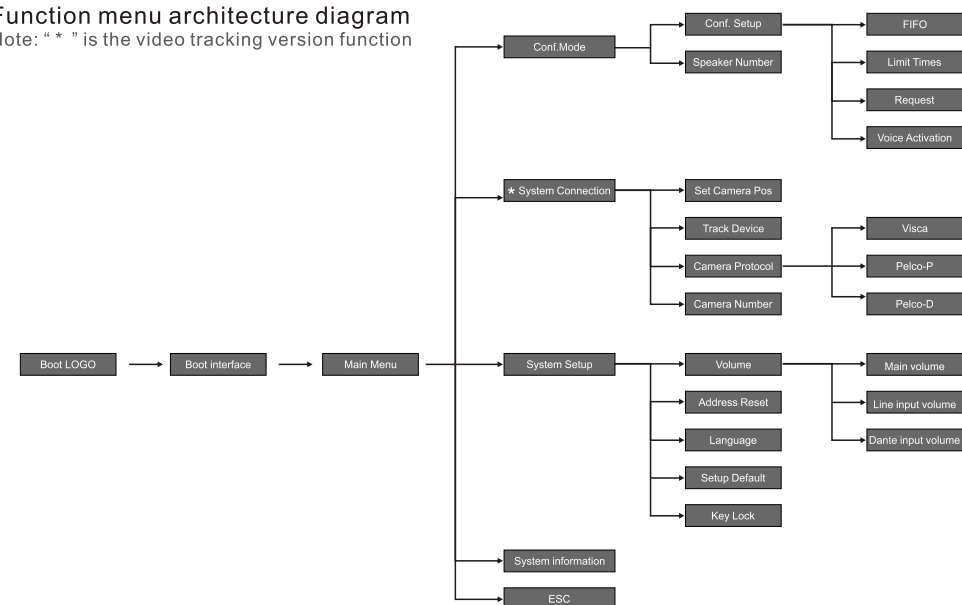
Function menu architecture diagram
Note: " * " is the video tracking version function

Boot LOGO
Boot interface
Main Menu

Conf.Mode
Conf. Setup
FIFO
Limit Times
Request
Voice Activation
Speaker Number

* System Connection
Set Camera Pos
Track Device
Camera Protocol
Visca
Pelco-P
Pelco-D
Camera Number

System Setup
Volume
Main volume
Line input volume
Dante input volume
Address Reset
Language
Setup Default
Key Lock

System information
ESC